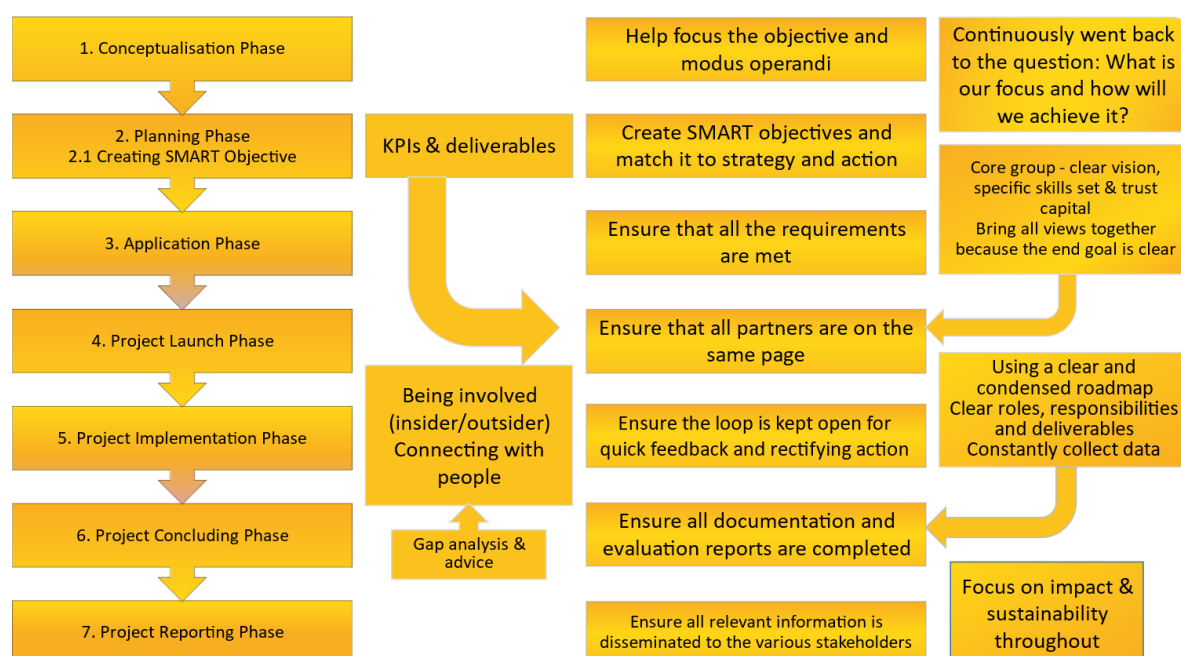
1. Conceptualisation Phase

2. Planning Phase
2.1 Creating SMART Objective

3. Application Phase

4. Project Launch Phase

5. Project Implementation Phase

6. Project Concluding Phase

7. Project Reporting Phase

KPIs & deliverables

Being involved (insider/outsider) Connecting with people

Gap analysis & advice

Help focus the objective and modus operandi

Create SMART objectives and match it to strategy and action

Ensure that all the requirements are met

Ensure that all partners are on the same page

Ensure the loop is kept open for quick feedback and rectifying action

Ensure all documentation and evaluation reports are completed

Ensure all relevant information is disseminated to the various stakeholders

Continuously went back to the question: What is our focus and how will we achieve it?

Core group - clear vision, specific skills set & trust capital
Bring all views together because the end goal is clear

Using a clear and condensed roadmap
Clear roles, responsibilities and deliverables
Constantly collect data

Focus on impact & sustainability throughout